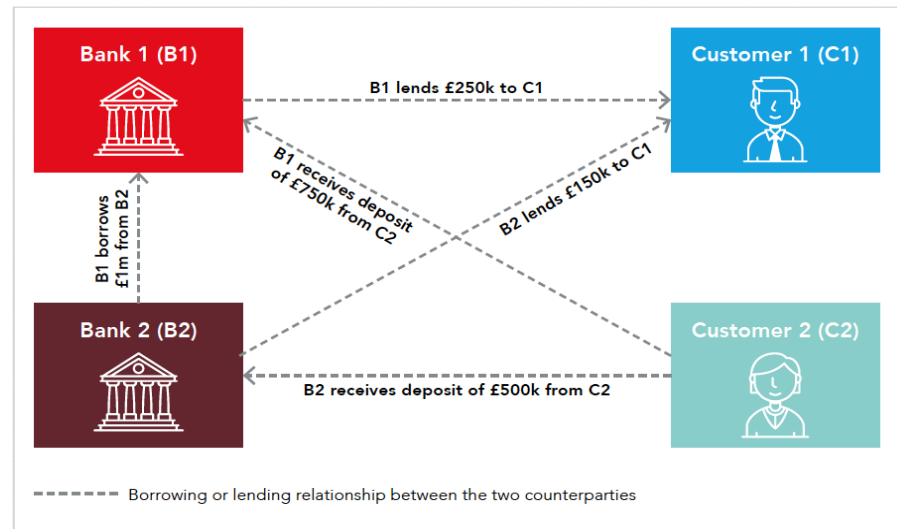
Bank 1 (B1)

Customer 1 (C1)

B1 lends £250k to C1

B1 receives deposit of £750k from C2

B2 lends £150k to C1

B1 borrows £1m from B2

Bank 2 (B2)

Customer 2 (C2)

B2 receives deposit of £500k from C2

Borrowing or lending relationship between the two counterparties